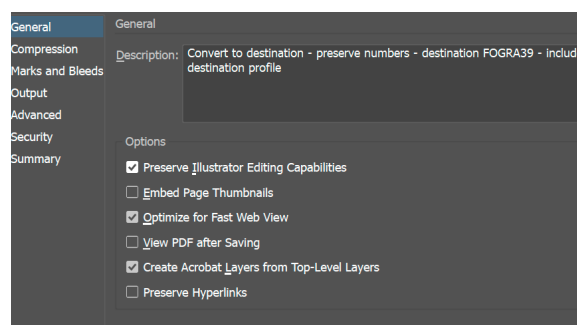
General
Compression
Marks and Bleeds
Output
Advanced
Security
Summary

General

Description: Convert to destination - preserve numbers - destination FOGRA39 - includ destination profile

Options

Preserve Illustrator Editing Capabilities

Embed Page Thumbnails

Optimize for Fast Web View

View PDF after Saving

Create Acrobat Layers from Top-Level Layers

Preserve Hyperlinks